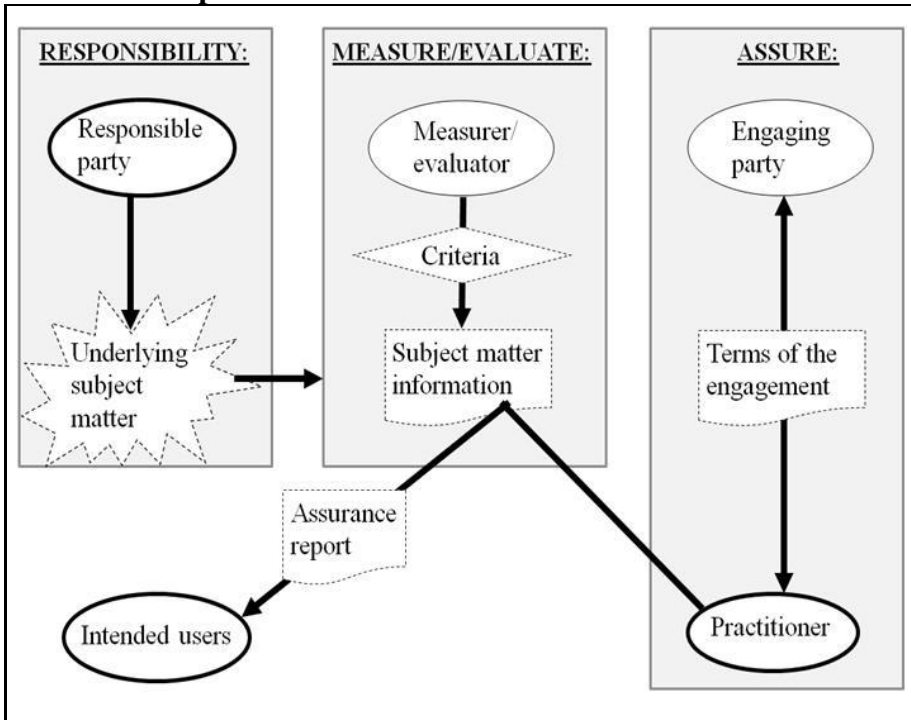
RESPONSIBILITY:

Responsible party

Underlying subject matter

MEASURE/EVALUATE:

Measurer/ evaluator

Criteria

Subject matter information

ASSURE:

Engaging party

Terms of the engagement

Assurance report

Intended users

Practitioner